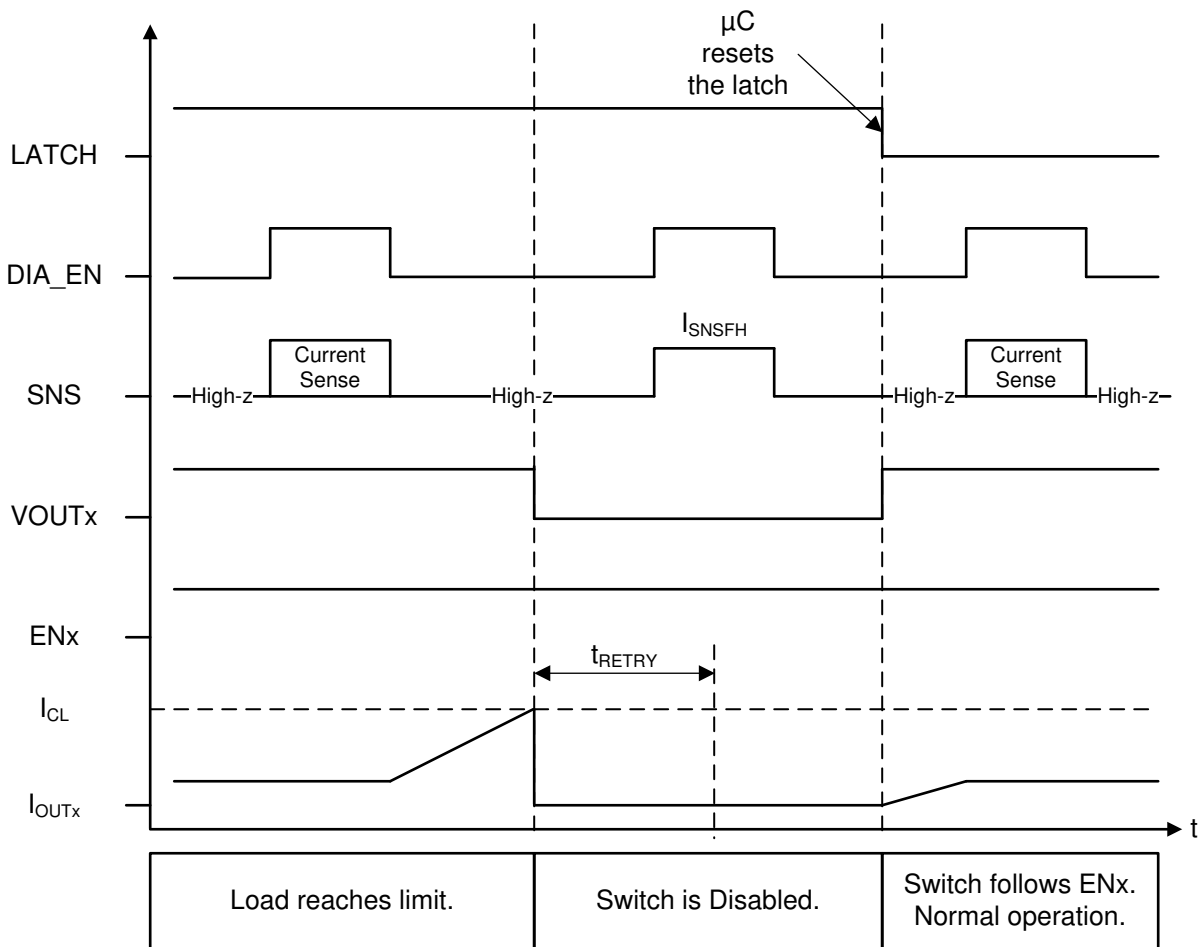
µC resets the latch

LATCH

DIA_EN

$I_{SNSFH}$

SNS

High-z

Current Sense

High-z

High-z

Current Sense

High-z

VOUTx

ENx

$t_{RETRY}$

$I_{CL}$

$I_{OUTx}$

t

| Load reaches limit. | Switch is Disabled. | Switch follows ENx. Normal operation. |
|---|---|---|